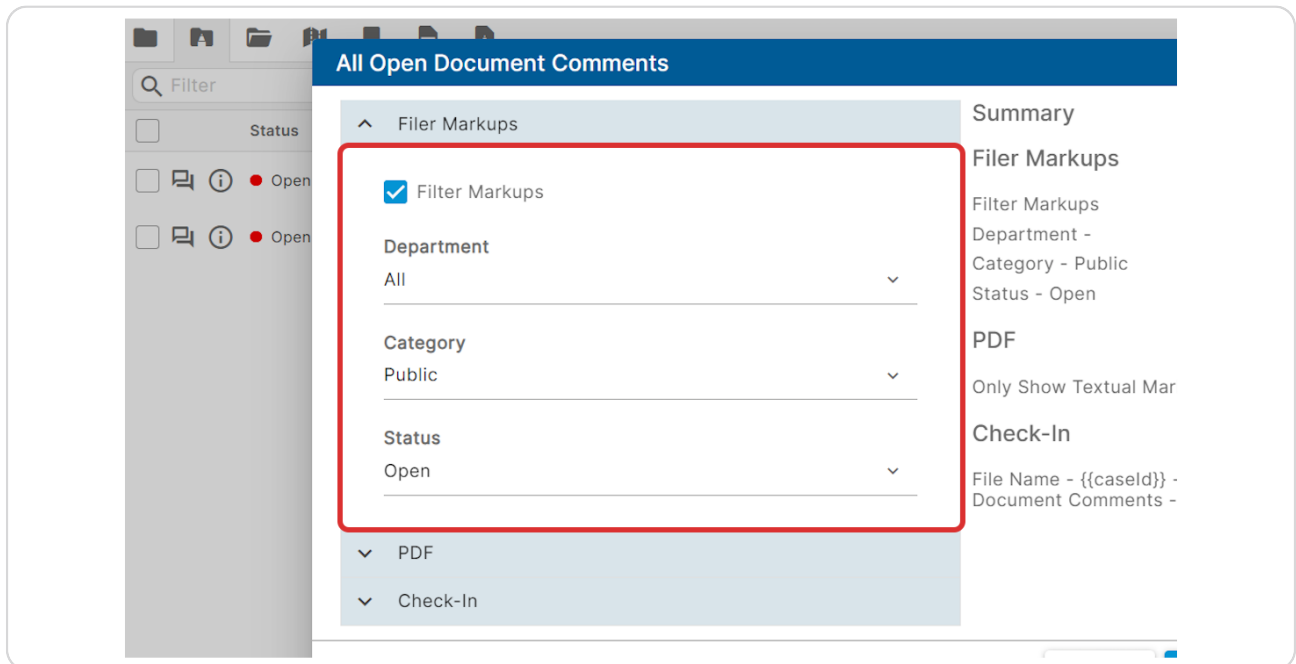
Filter

Status

Open

Open

All Open Document Comments

Filer Markups

Filter Markups

Department
All

Category
Public

Status
Open

PDF

Check-In

Summary

Filer Markups

Filter Markups
Department -
Category - Public
Status - Open

PDF

Only Show Textual Mar

Check-In

File Name - {{caseId}} -
Document Comments -